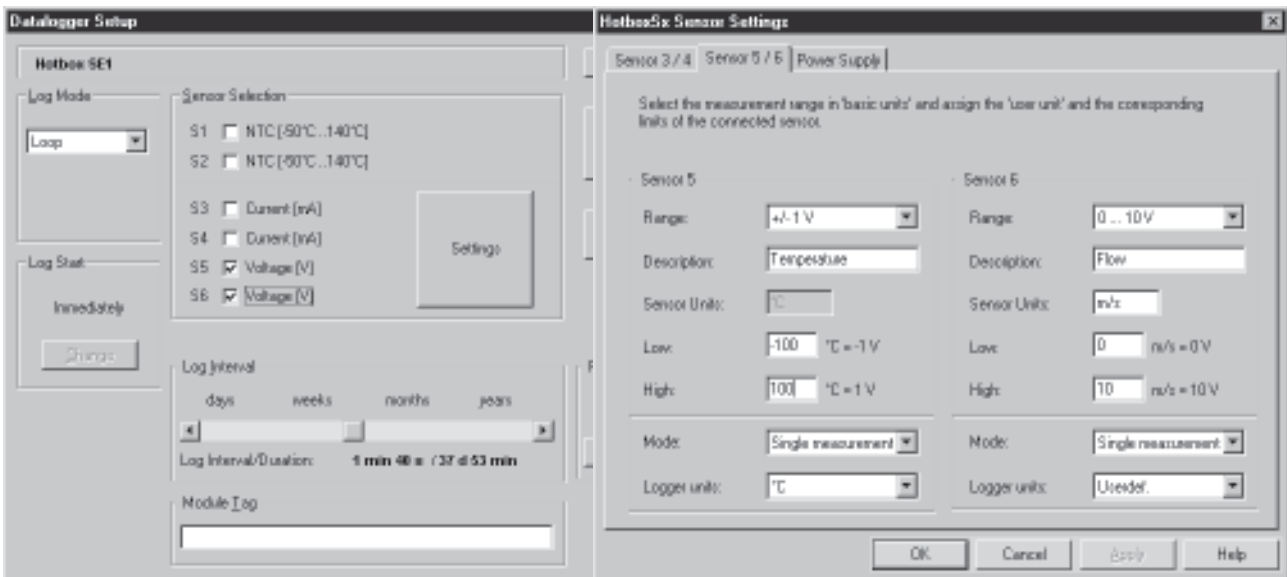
Datalogger Setup

Hotbox SE1

Log Mode
Loop

Sensor Selection
S1 NTC [-50°C...140°C]
S2 NTC [-50°C...140°C]
S3 Current [mA]
S4 Current [mA]
S5 Voltage [V]
S6 Voltage [V]

Settings

Log Start
Immediately
Change

Log Interval
days weeks months years
Log Interval/Duration: 1 min 40 s / 37 d 53 min

Module Tag

HotboxSx Sensor Settings

Sensor 3 / 4 | Sensor 5 / 6 | Power Supply

Select the measurement range in 'basic units' and assign the 'user unit' and the corresponding limits of the connected sensor.

Sensor 5
Range: +/-1 V
Description: Temperatue
Sensor Units: °C
Low: -100 °C = -1 V
High: 100 °C = 1 V
Mode: Single measurement
Logger units: °C

Sensor 6
Range: 0 ... 10 V
Description: Flow
Sensor Units: m/s
Low: 0 m/s = 0 V
High: 10 m/s = 10 V
Mode: Single measurement
Logger units: Userdef.

OK Cancel Apply Help